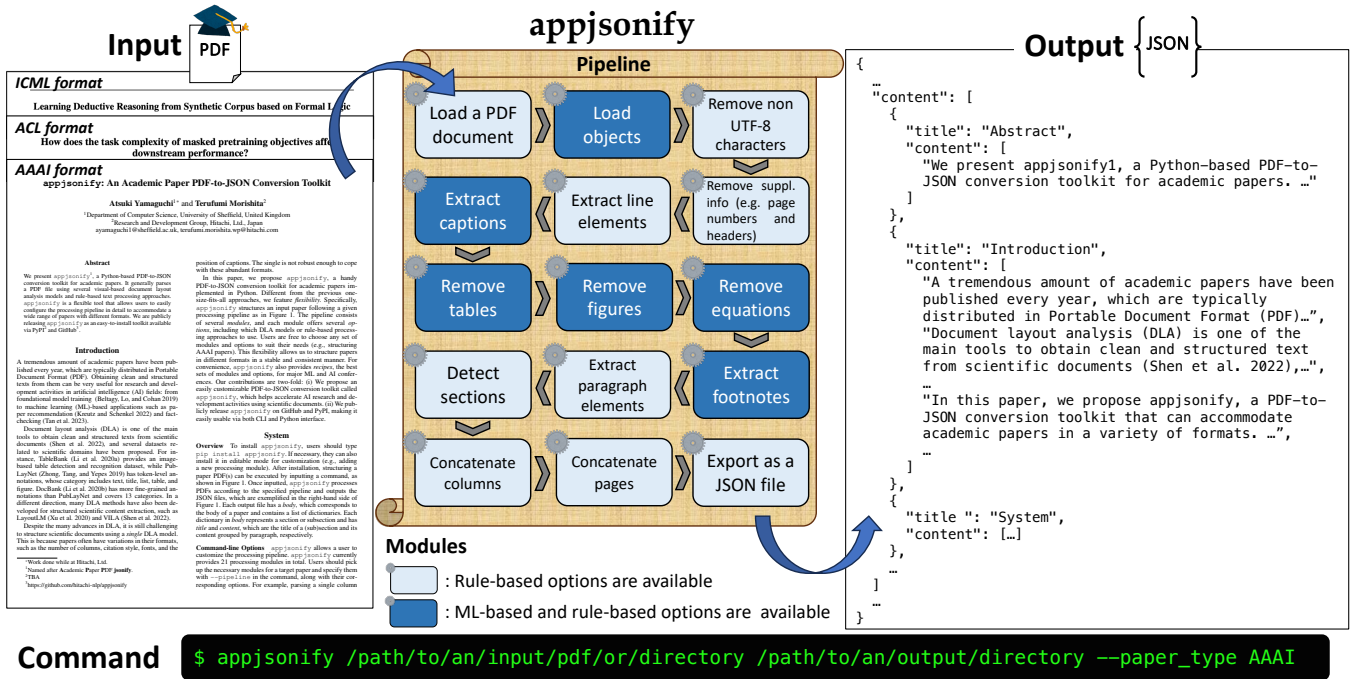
Input PDF

ICML format

Learning Deductive Reasoning from Synthetic Corpus based on Formal Logic

ACL format

How does the task complexity of masked pretraining objectives affe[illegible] downstream performance?

AAAI format

appjsonify: An Academic Paper PDF-to-JSON Conversion Toolkit

Atsuki Yamaguchi$^{1*}$ and Terufumi Morishita$^{2}$

$^{1}$Department of Computer Science, University of Sheffield, United Kingdom
$^{2}$Research and Development Group, Hitachi, Ltd., Japan
ayamaguchi1@sheffield.ac.uk, terufumi.morishita.wp@hitachi.com

Abstract

We present appjsonify, a Python-based PDF-to-JSON conversion toolkit for academic papers. It generally parses a PDF file using several visual-based document layout analysis models and rule-based text processing approaches. appjsonify is a flexible tool that allows users to easily configure the processing pipeline in detail to accommodate a wide range of papers with different formats. We are publicly releasing appjsonify as an easy-to-install toolkit available via PyPI and GitHub.

Introduction

A tremendous amount of academic papers have been published every year, which are typically distributed in Portable Document Format (PDF). Obtaining clean and structured texts from them can be very useful for research and development activities in artificial intelligence (AI) fields: from foundational model training (Beltagy, Lo, and Cohan 2019) to machine learning (ML)-based applications such as paper recommendation (Kreutz and Schenkel 2022) and fact-checking (Tan et al. 2023).

Document layout analysis (DLA) is one of the main tools to obtain clean and structured texts from scientific documents (Shen et al. 2022), and several datasets related to scientific domains have been proposed. For instance, TableBank (Li et al. 2020a) provides an image-based table detection and recognition dataset, while PubLayNet (Zhong, Tang, and Yepes 2019) has token-level annotations, whose category includes text, title, list, table, and figure. DocBank (Li et al. 2020b) has more fine-grained annotations than PubLayNet and covers 13 categories. In a different direction, many DLA methods have also been developed for structured scientific content extraction, such as LayoutLM (Xu et al. 2020) and VILA (Shen et al. 2022).

Despite the many advances in DLA, it is still challenging to structure scientific documents using a single DLA model. This is because papers often have variations in their formats, such as the number of columns, citation style, fonts, and the

$^{*}$Work done while at Hitachi, Ltd.
$^{1}$Named after Academic Paper PDF jsonify.
$^{2}$TBA
$^{3}$https://github.com/hitachi-nlp/appjsonify

position of captions. The single is not robust enough to cope with these abundant formats.

In this paper, we propose appjsonify, a handy PDF-to-JSON conversion toolkit for academic papers implemented in Python. Different from the previous one-size-fits-all approaches, we feature flexibility. Specifically, appjsonify structures an input paper following a given processing pipeline as in Figure 1. The pipeline consists of several modules, and each module offers several options, including which DLA models or rule-based processing approaches to use. Users are free to choose any set of modules and options to suit their needs (e.g., structuring AAAI papers). This flexibility allows us to structure papers in different formats in a stable and consistent manner. For convenience, appjsonify also provides recipes, the best sets of modules and options, for major ML and AI conferences. Our contributions are two-fold: (i) We propose an easily customizable PDF-to-JSON conversion toolkit called appjsonify, which helps accelerate AI research and development activities using scientific documents. (ii) We publicly release appjsonify on GitHub and PyPI, making it easily usable via both CLI and Python interface.

System

Overview To install appjsonify, users should type pip install appjsonify. If necessary, they can also install it in editable mode for customization (e.g., adding a new processing module). After installation, structuring a paper PDF(s) can be executed by inputting a command, as shown in Figure 1. Once inputted, appjsonify processes PDFs according to the specified pipeline and outputs the JSON files, which are exemplified in the right-hand side of Figure 1. Each output file has a body, which corresponds to the body of a paper and contains a list of dictionaries. Each dictionary in body represents a section or subsection and has title and content, which are the title of a (sub)section and its content grouped by paragraph, respectively.

Command-line Options appjsonify allows a user to customize the processing pipeline. appjsonify currently provides 21 processing modules in total. Users should pick up the necessary modules for a target paper and specify them with --pipeline in the command, along with their corresponding options. For example, parsing a single column

appjsonify

Pipeline

Load a PDF document
Load objects
Remove non UTF-8 characters
Remove suppl. info (e.g. page numbers and headers)
Extract line elements
Extract captions
Remove tables
Remove figures
Remove equations
Extract footnotes
Extract paragraph elements
Detect sections
Concatenate columns
Concatenate pages
Export as a JSON file

Modules
: Rule-based options are available
: ML-based and rule-based options are available

Output {JSON}

{
 …
 "content": [
  {
   "title": "Abstract",
   "content": [
    "We present appjsonify1, a Python-based PDF-to-JSON conversion toolkit for academic papers. …"
   ]
  },
  {
   "title": "Introduction",
   "content": [
    "A tremendous amount of academic papers have been published every year, which are typically distributed in Portable Document Format (PDF)…",
    "Document layout analysis (DLA) is one of the main tools to obtain clean and structured text from scientific documents (Shen et al. 2022),…",
    …
    "In this paper, we propose appjsonify, a PDF-to-JSON conversion toolkit that can accommodate academic papers in a variety of formats. …",
    …
   ]
  },
  {
   "title ": "System",
   "content": […]
  },
  …
 ]
 …
}

Command $ appjsonify /path/to/an/input/pdf/or/directory /path/to/an/output/directory --paper_type AAAI